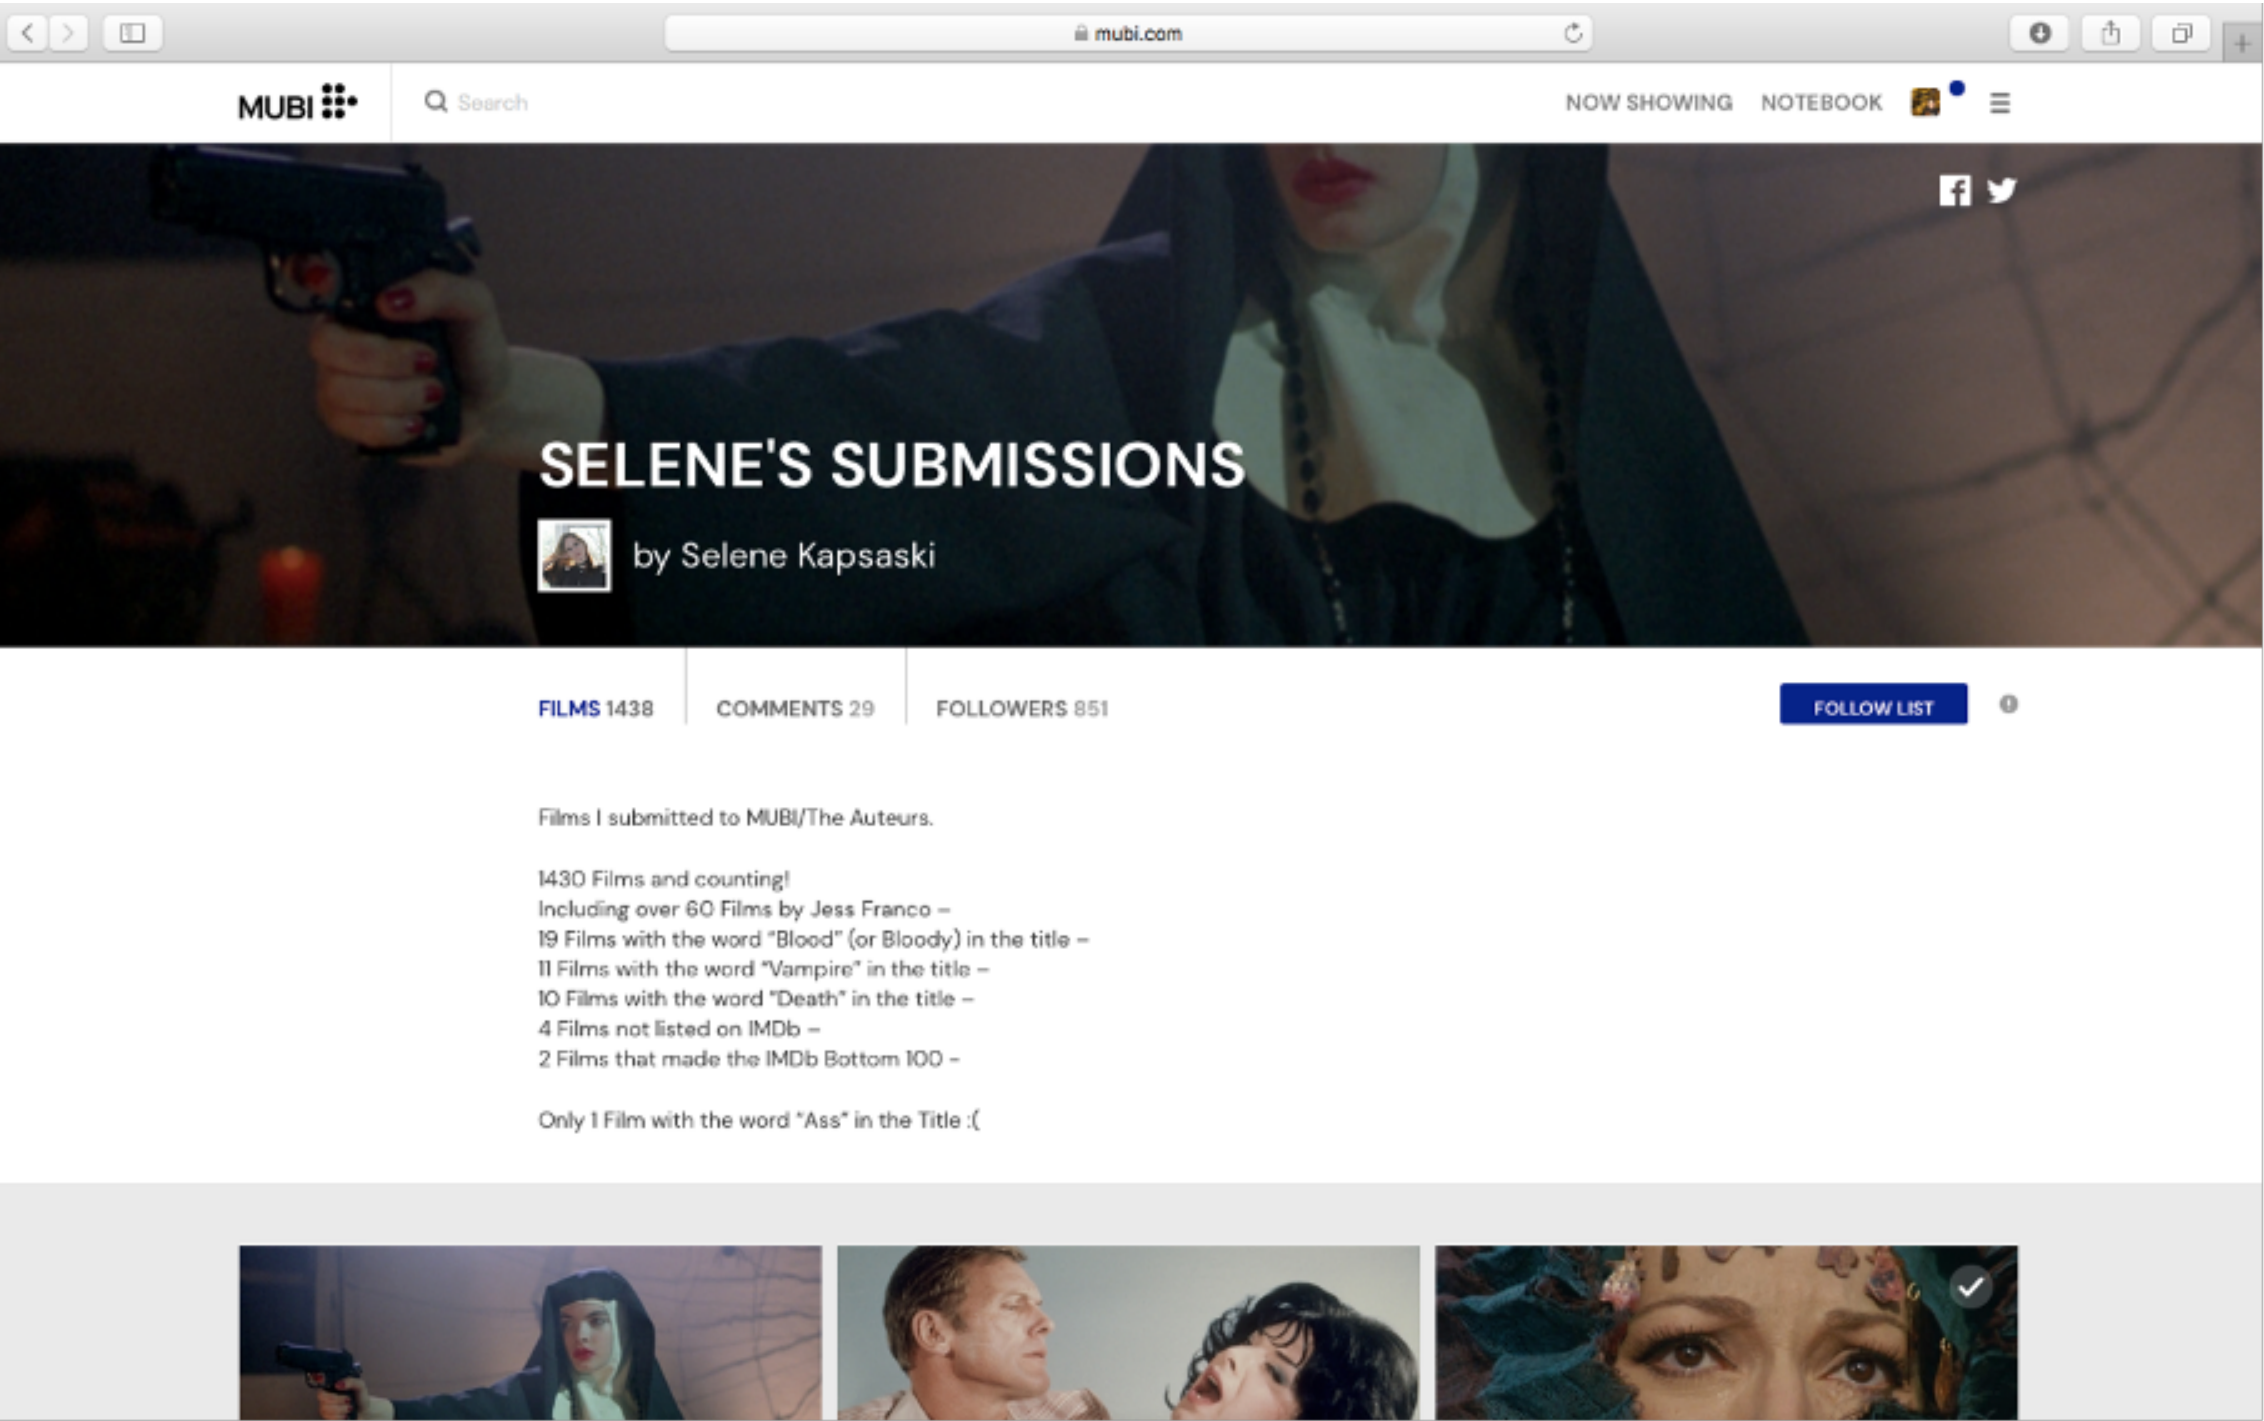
mubi.com

MUBI

Search

NOW SHOWING NOTEBOOK

SELENE'S SUBMISSIONS

by Selene Kapsaski

FILMS 1438 COMMENTS 29 FOLLOWERS 851

FOLLOW LIST

Films I submitted to MUBI/The Auteurs.

1430 Films and counting!
Including over 60 Films by Jess Franco –
19 Films with the word "Blood" (or Bloody) in the title –
11 Films with the word "Vampire" in the title –
10 Films with the word "Death" in the title –
4 Films not listed on IMDb –
2 Films that made the IMDb Bottom 100 –

Only 1 Film with the word "Ass" in the Title :(